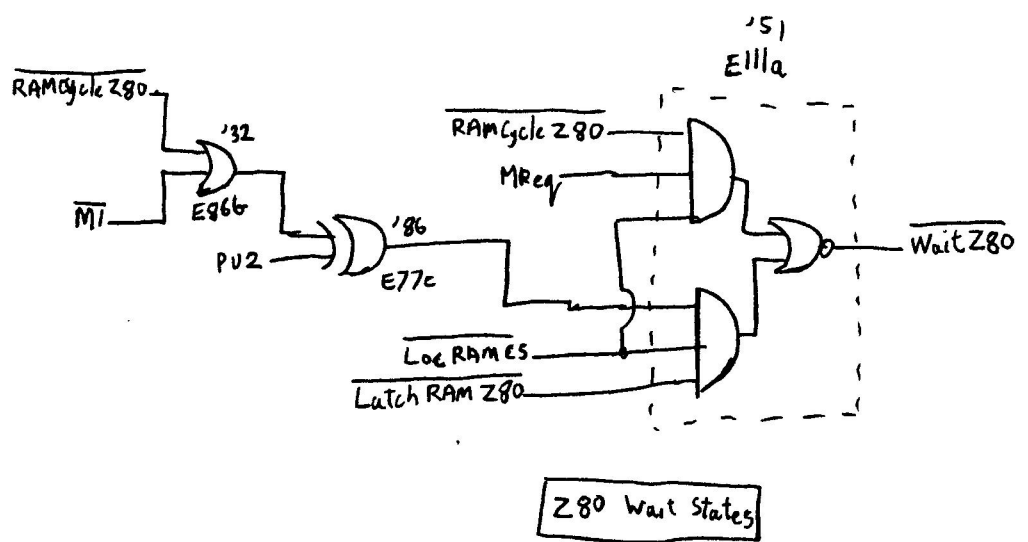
'51
E111a

$\overline{\text{RAMCycle Z80}}$

'32

$\overline{\text{M1}}$

E86b

'86

PU2

E77c

$\overline{\text{RAMCycle Z80}}$

MReq

$\overline{\text{Wait Z80}}$

$\overline{\text{Loc RAMES}}$

$\overline{\text{Latch RAM Z80}}$

Z80 Wait States